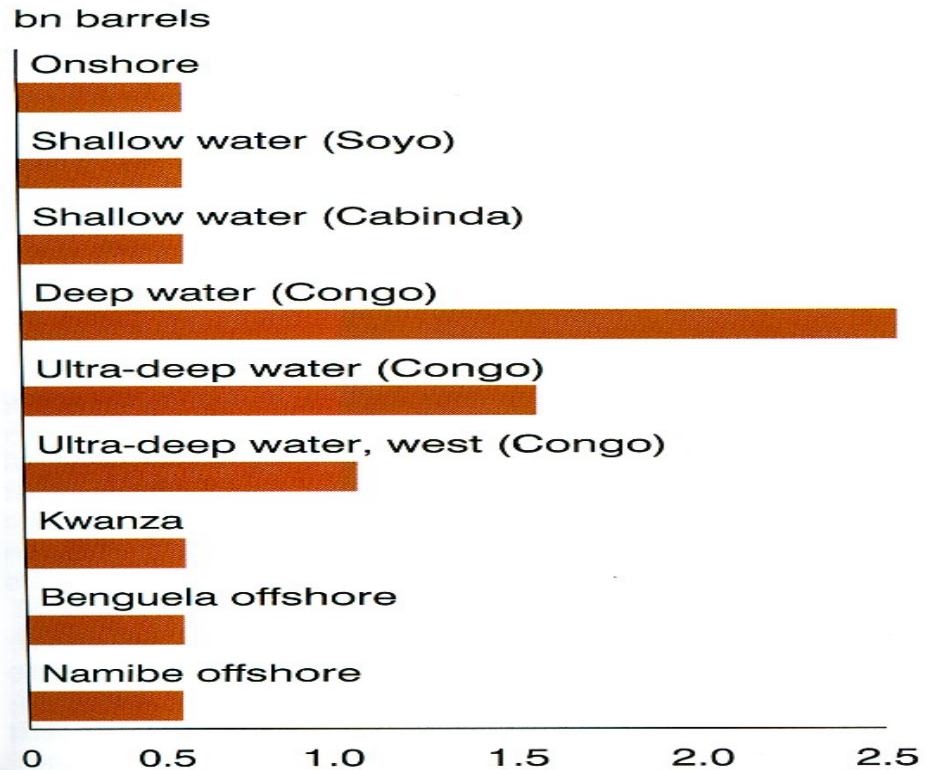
bn barrels

Onshore

Shallow water (Soyo)

Shallow water (Cabinda)

Deep water (Congo)

Ultra-deep water (Congo)

Ultra-deep water, west (Congo)

Kwanza

Benguela offshore

Namibe offshore

0 0.5 1.0 1.5 2.0 2.5